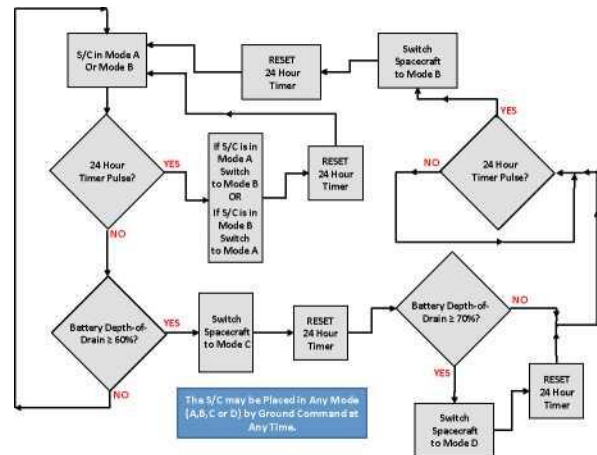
S/C in Mode A Or Mode B

RESET 24 Hour Timer

Switch Spacecraft to Mode B

YES

24 Hour Timer Pulse?

YES

If S/C is in Mode A Switch to Mode B OR If S/C is in Mode B Switch to Mode A

RESET 24 Hour Timer

NO

24 Hour Timer Pulse?

NO

Battery Depth-of-Drain ≥ 60%?

YES

Switch Spacecraft to Mode C

RESET 24 Hour Timer

Battery Depth-of-Drain ≥ 70%?

NO

NO

YES

RESET 24 Hour Timer

The S/C may be Placed in Any Mode (A,B,C or D) by Ground Command at Any Time.

Switch Spacecraft to Mode D